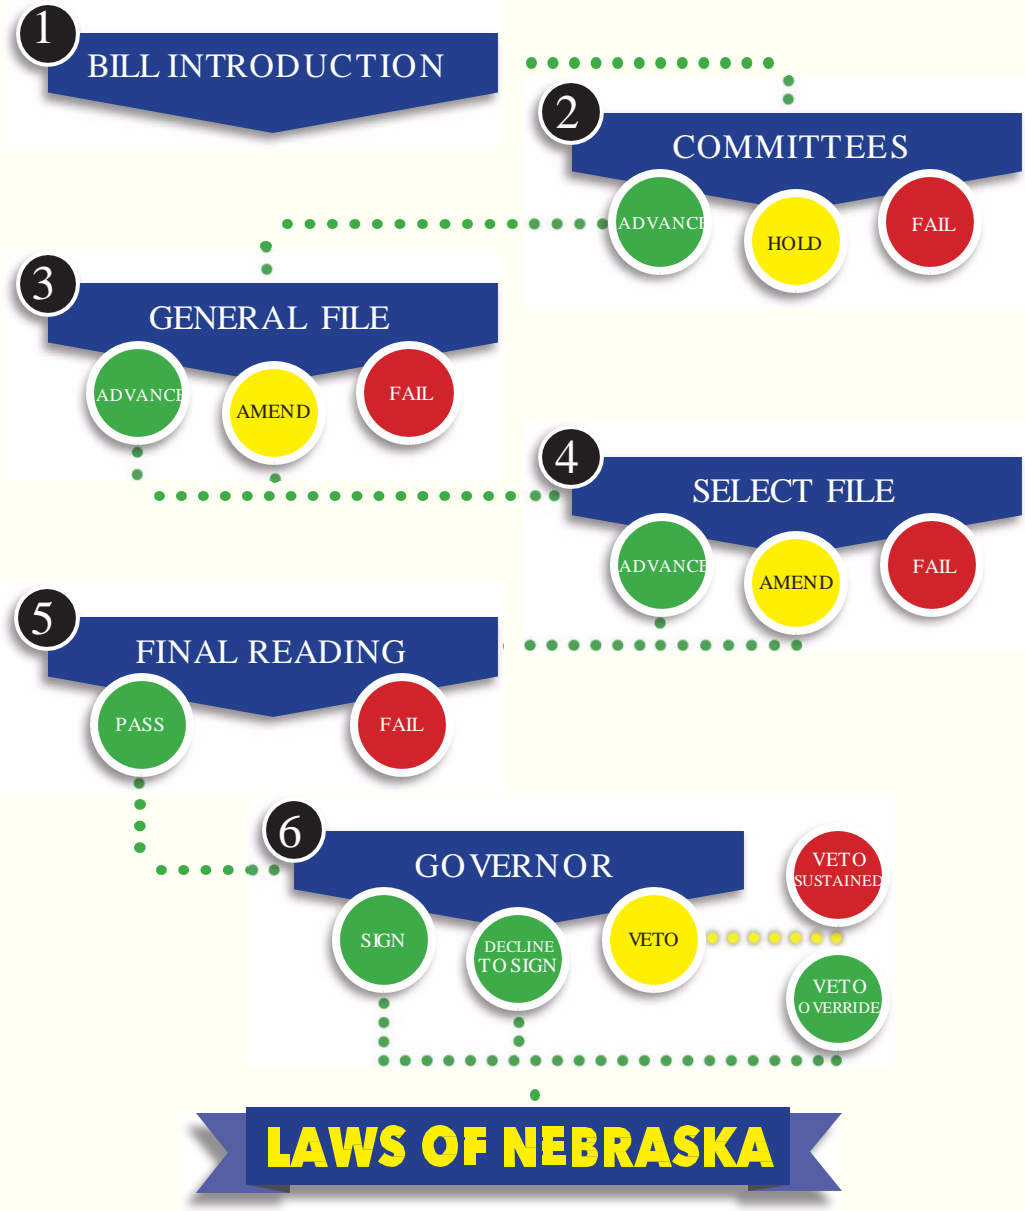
1
BILL INTRODUCTION

2
COMMITTEES
ADVANCE
HOLD
FAIL

3
GENERAL FILE
ADVANCE
AMEND
FAIL

4
SELECT FILE
ADVANCE
AMEND
FAIL

5
FINAL READING
PASS
FAIL

6
GOVERNOR
SIGN
DECLINE TO SIGN
VETO
VETO SUSTAINED
VETO OVERRIDE

LAWS OF NEBRASKA